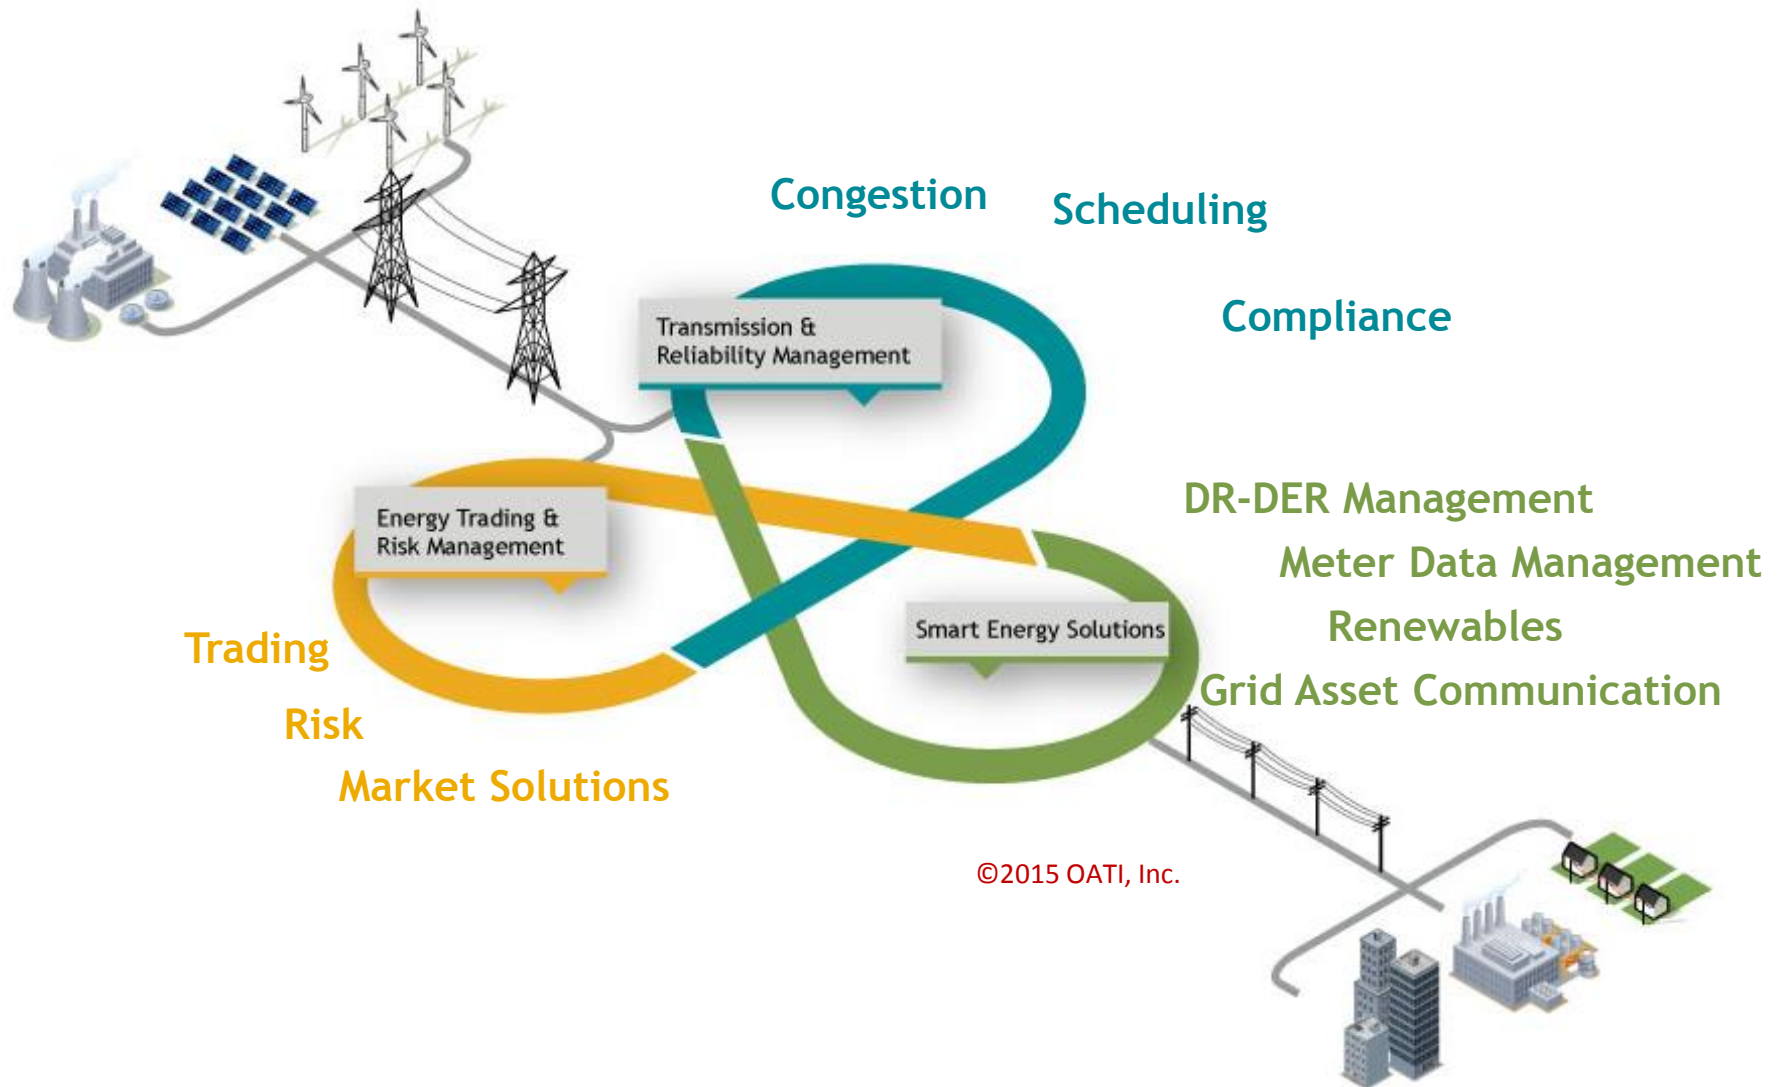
Congestion

Scheduling

Compliance

Transmission & Reliability Management

Energy Trading & Risk Management

DR-DER Management

Meter Data Management

Renewables

Grid Asset Communication

Smart Energy Solutions

Trading

Risk

Market Solutions

©2015 OATI, Inc.